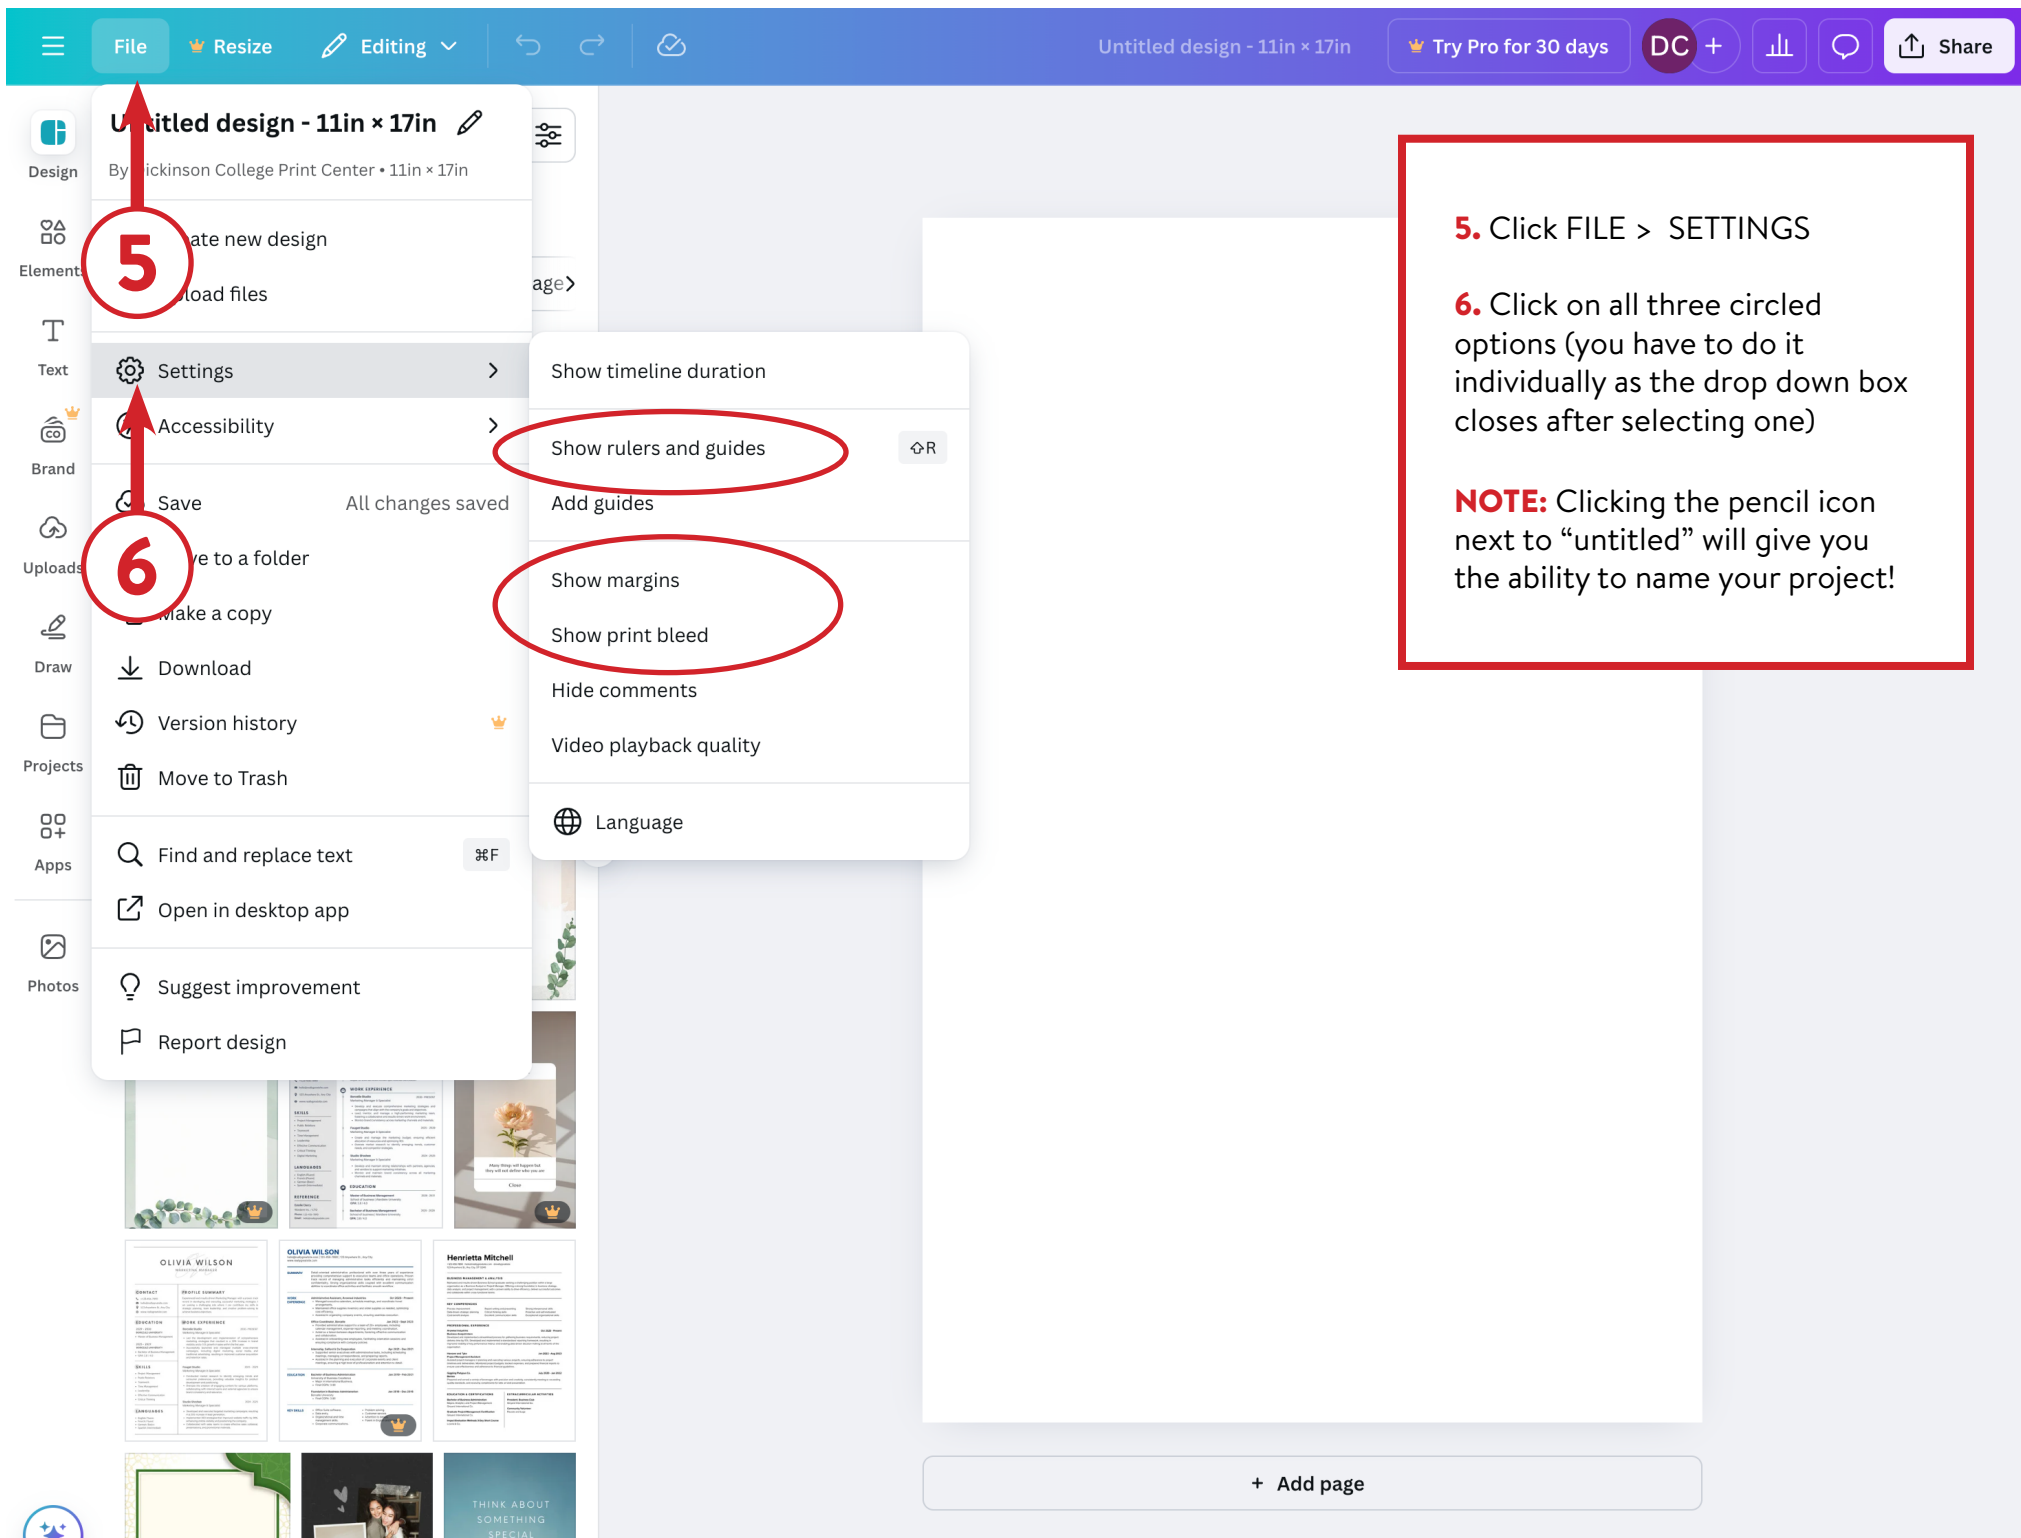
File Resize Editing Untitled design - 11in × 17in Try Pro for 30 days DC + Share

Design
Elements
Text
Brand
Uploads
Draw
Projects
Apps
Photos

U titled design - 11in × 17in
By ickinson College Print Center • 11in × 17in

5

ate new design
load files

Settings
Accessibility

Save All changes saved

6

e to a folder
Make a copy
Download
Version history
Move to Trash

Find and replace text ⌘F
Open in desktop app

Suggest improvement
Report design

age

Show timeline duration

Show rulers and guides ⇧R
Add guides

Show margins
Show print bleed
Hide comments
Video playback quality

Language

5. Click FILE > SETTINGS

6. Click on all three circled options (you have to do it individually as the drop down box closes after selecting one)

NOTE: Clicking the pencil icon next to “untitled” will give you the ability to name your project!

OLIVIA WILSON
OLIVIA WILSON
Henrietta Mitchell
THINK ABOUT SOMETHING SPECIAL

+ Add page